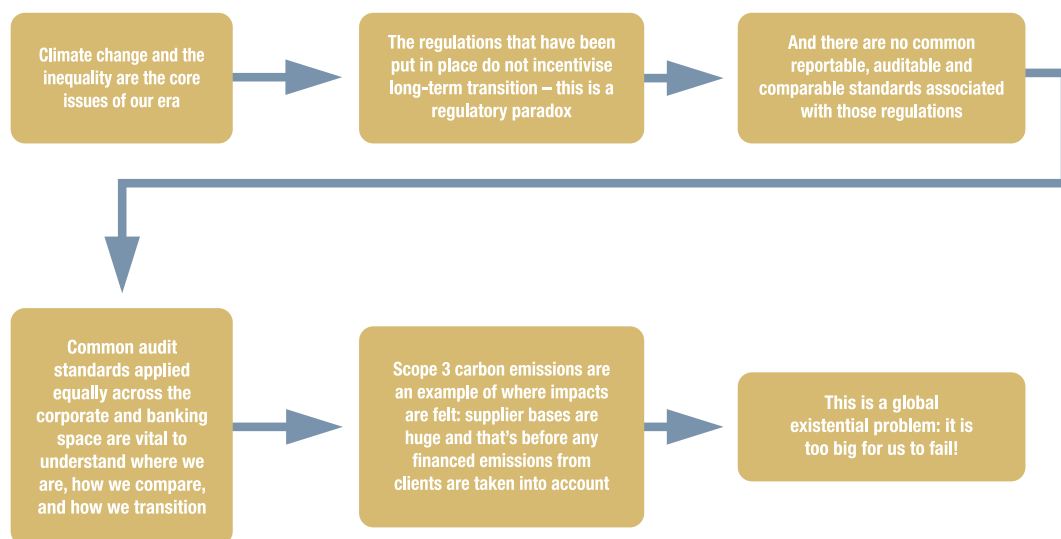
Climate change and the inequality are the core issues of our era

The regulations that have been put in place do not incentivise long-term transition – this is a regulatory paradox

And there are no common reportable, auditable and comparable standards associated with those regulations

Common audit standards applied equally across the corporate and banking space are vital to understand where we are, how we compare, and how we transition

Scope 3 carbon emissions are an example of where impacts are felt: supplier bases are huge and that's before any financed emissions from clients are taken into account

This is a global existential problem: it is too big for us to fail!